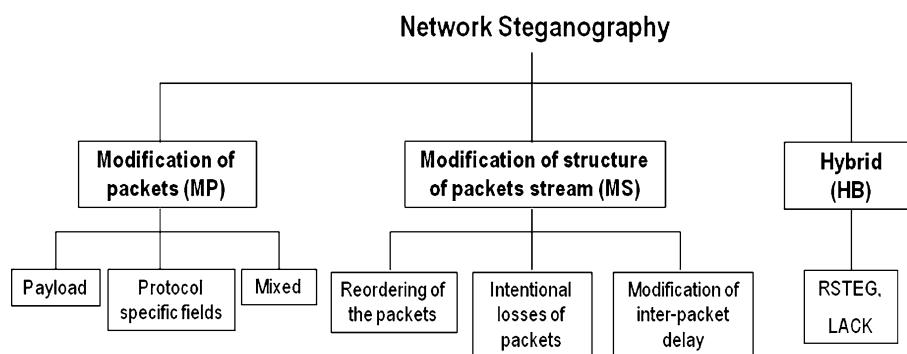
Network Steganography

Modification of packets (MP)

Modification of structure of packets stream (MS)

Hybrid (HB)

Payload

Protocol specific fields

Mixed

Reordering of the packets

Intentional losses of packets

Modification of inter-packet delay

RSTEG, LACK